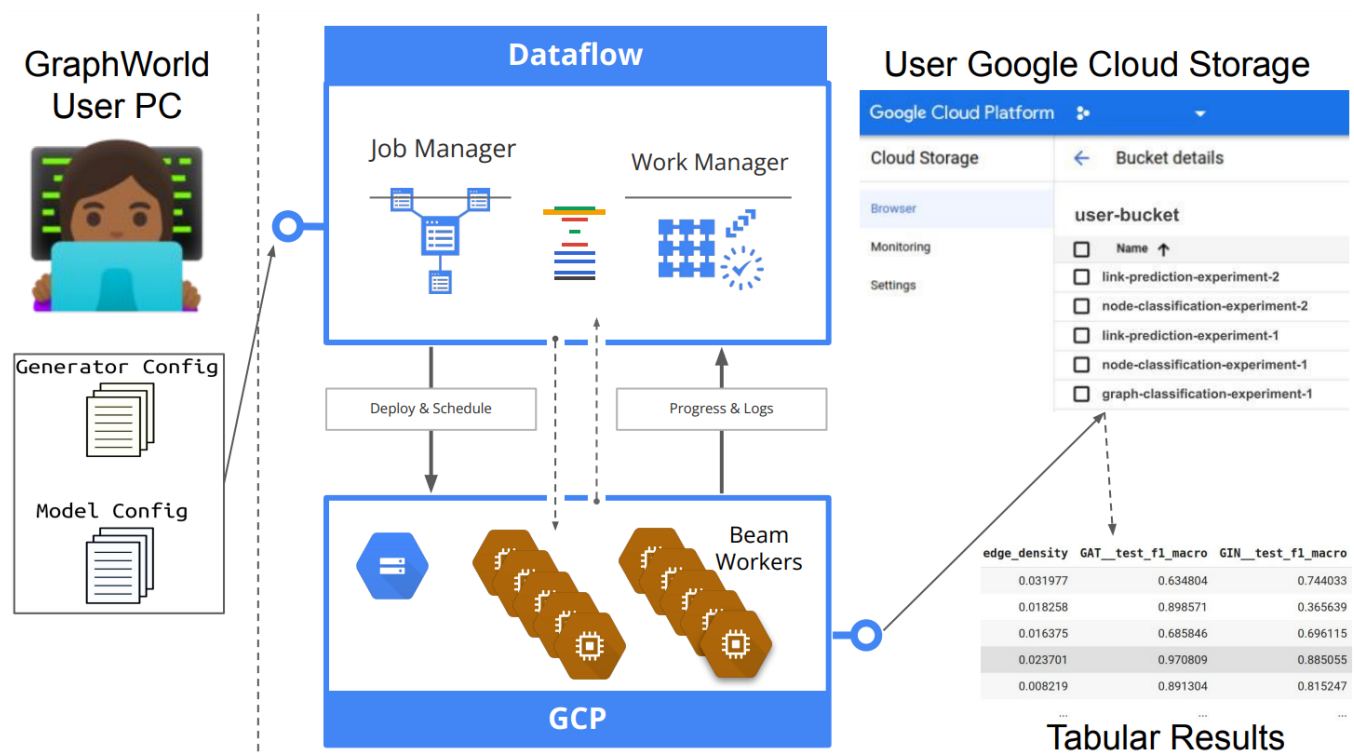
GraphWorld User PC

Generator Config

Model Config

Dataflow

Job Manager

Work Manager

Deploy & Schedule

Progress & Logs

Beam Workers

GCP

User Google Cloud Storage

Google Cloud Platform

Cloud Storage

Bucket details

Browser

Monitoring

Settings

user-bucket

Name

link-prediction-experiment-2

node-classification-experiment-2

link-prediction-experiment-1

node-classification-experiment-1

graph-classification-experiment-1

| edge_density | GAT__test_f1_macro | GIN__test_f1_macro |
|---|---|---|
| 0.031977 | 0.634804 | 0.744033 |
| 0.018258 | 0.898571 | 0.365639 |
| 0.016375 | 0.685846 | 0.696115 |
| 0.023701 | 0.970809 | 0.885055 |
| 0.008219 | 0.891304 | 0.815247 |
| ... | ... | ... |

Tabular Results